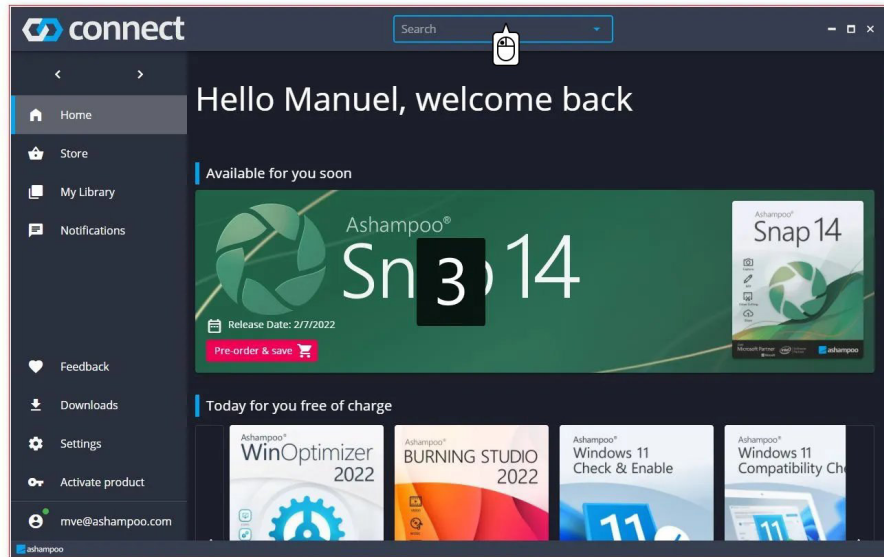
connect

Search

Home
Store
My Library
Notifications

Feedback
Downloads
Settings
Activate product
mve@ashampoo.com

Hello Manuel, welcome back

Available for you soon

Ashampoo®
Sn 3 14

Release Date: 2/7/2022

Pre-order & save

Ashampoo®
Snap 14

ashampoo

Today for you free of charge

Ashampoo®
WinOptimizer
2022

Ashampoo®
BURNING STUDIO
2022

Ashampoo®
Windows 11
Check & Enable

Ashampoo®
Windows 11
Compatibility Ch

ashampoo